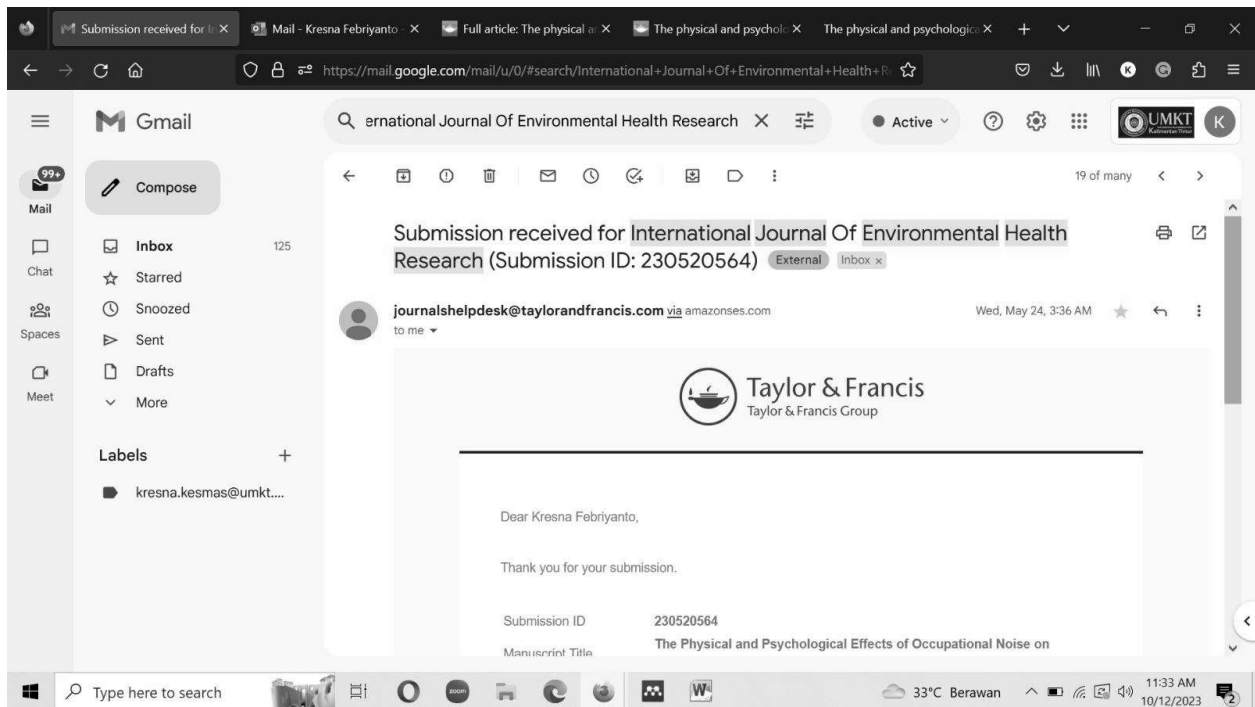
Submission received for In × Mail - Kresna Febriyanto - × Full article: The physical ar × The physical and psycholo × The physical and psychologica ×

https://mail.google.com/mail/u/0/#search/International+Journal+Of+Environmental+Health+R

Gmail

ernational Journal Of Environmental Health Research

Active

UMKT

K

99+
Mail

Chat

Spaces

Meet

Compose

Inbox 125

Starred

Snoozed

Sent

Drafts

More

Labels +

kresna.kesmas@umkt....

19 of many

Submission received for International Journal Of Environmental Health Research (Submission ID: 230520564) External Inbox ×

journalshelpdesk@taylorandfrancis.com via amazonses.com
to me

Wed, May 24, 3:36 AM

Taylor & Francis
Taylor & Francis Group

Dear Kresna Febriyanto,

Thank you for your submission.

| Submission ID | 230520564 |
|---|---|
| Manuscript Title | The Physical and Psychological Effects of Occupational Noise on |

Type here to search

33°C Berawan

11:33 AM
10/12/2023